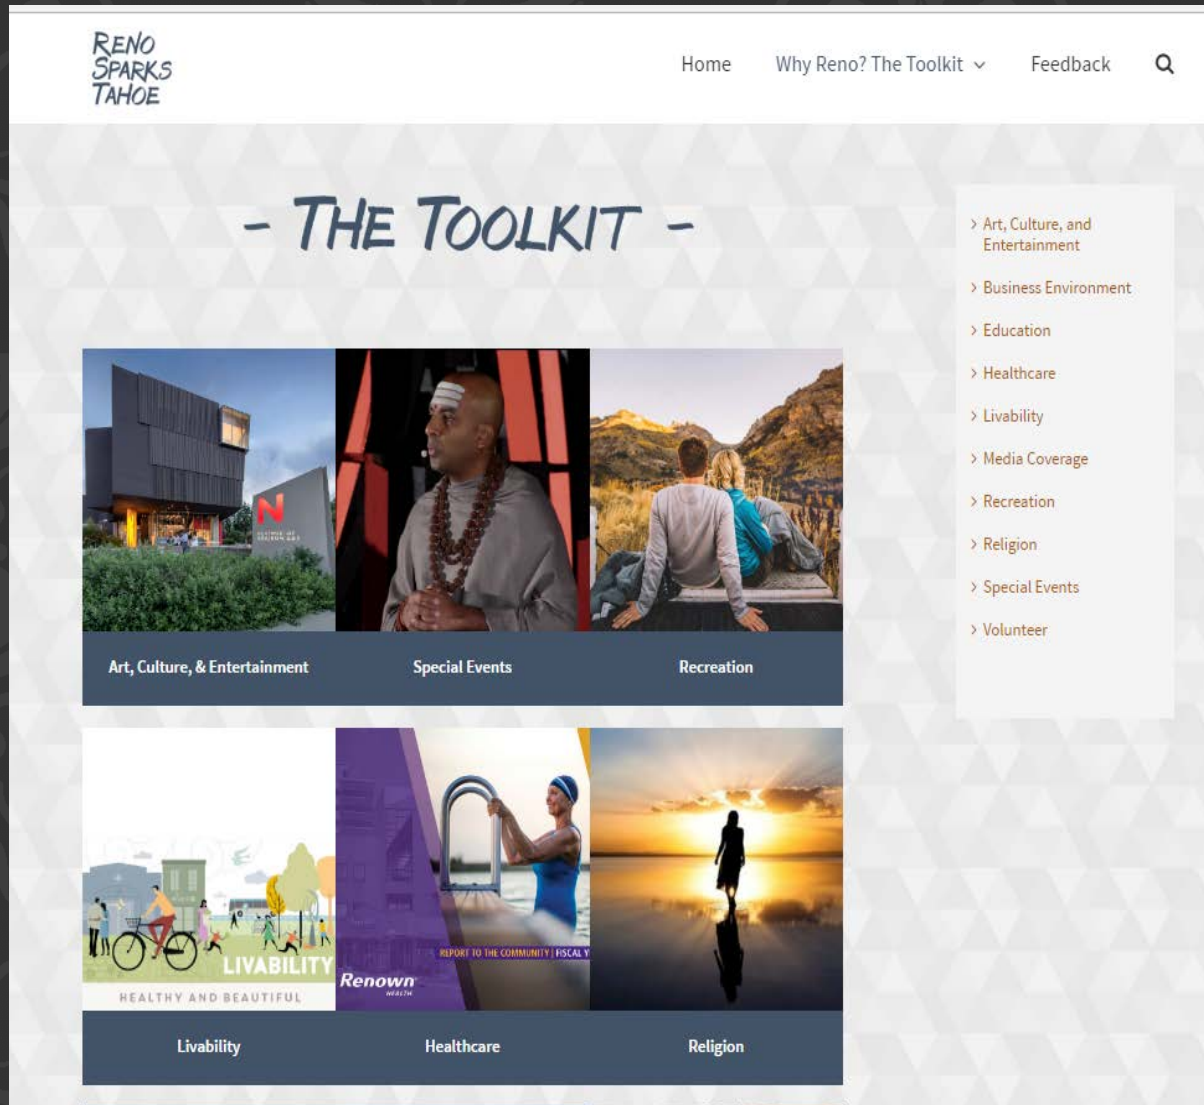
RENO
SPARKS
TAHOE

Home
Why Reno? The Toolkit
Feedback

- THE TOOLKIT -

Art, Culture, & Entertainment
Special Events
Recreation

LIVABILITY
HEALTHY AND BEAUTIFUL

REPORT TO THE COMMUNITY | FISCAL Y
Renown HEALTH

Livability
Healthcare
Religion

Art, Culture, and Entertainment
Business Environment
Education
Healthcare
Livability
Media Coverage
Recreation
Religion
Special Events
Volunteer